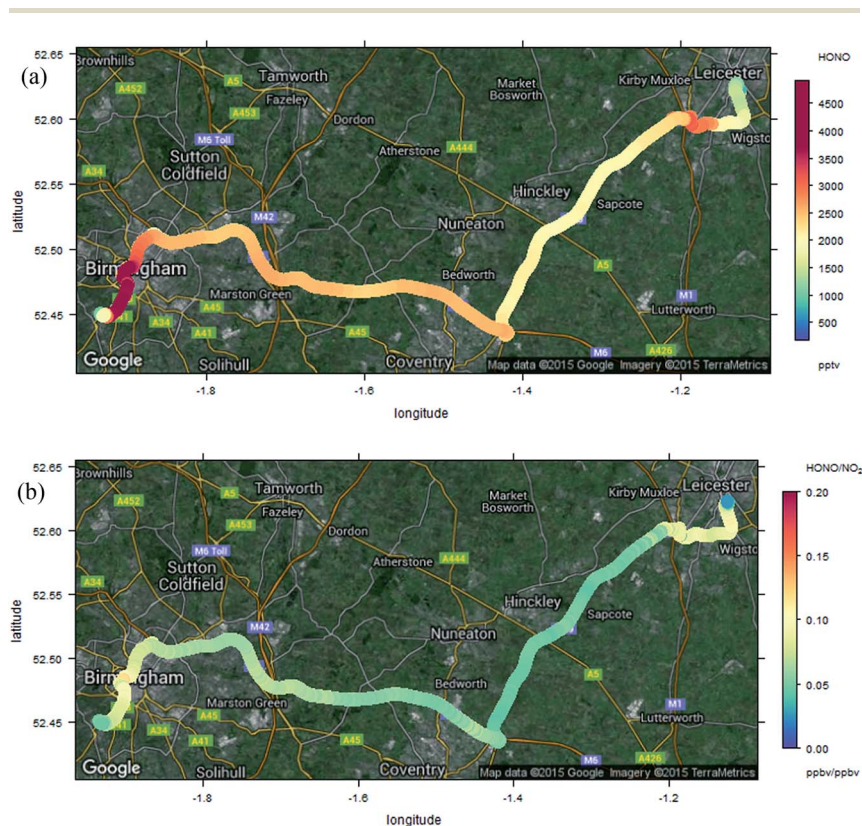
(a)

HONO

52.65
52.60
52.55
52.50
52.45

latitude

Brownhills
A452
A5
Tamworth
Fazeley
A453
M6 Toll
Dordon
Market Bosworth
Kirby Muxloe
Leicester
Wigston
Sutton Coldfield
A34
Atherstone
A444
Hinckley
Sapcote
M42
Nuneaton
Birmingham
Bedworth
A5
Marston Green
A45
M1
A34
A41
A45
Lutterworth
Solihull
Coventry
M6
A426
Google
Map data ©2015 Google Imagery ©2015 TerraMetrics

-1.8
-1.6
-1.4
-1.2

longitude

4500
4000
3500
3000
2500
2000
1500
1000
500

pptv

(b)

HONO/NO$_2$

52.65
52.60
52.55
52.50
52.45

latitude

Brownhills
A452
A5
Tamworth
Fazeley
A453
M6 Toll
Dordon
Market Bosworth
Kirby Muxloe
Leicester
Wigston
Sutton Coldfield
A34
Atherstone
A444
Hinckley
Sapcote
M42
Nuneaton
Birmingham
Bedworth
A5
Marston Green
A45
M1
A41
A34
A41
A45
Lutterworth
Solihull
Coventry
M6
A426
Google
Map data ©2015 Google Imagery ©2015 TerraMetrics

-1.8
-1.6
-1.4
-1.2

longitude

0.20
0.15
0.10
0.05
0.00

ppbv/ppbv